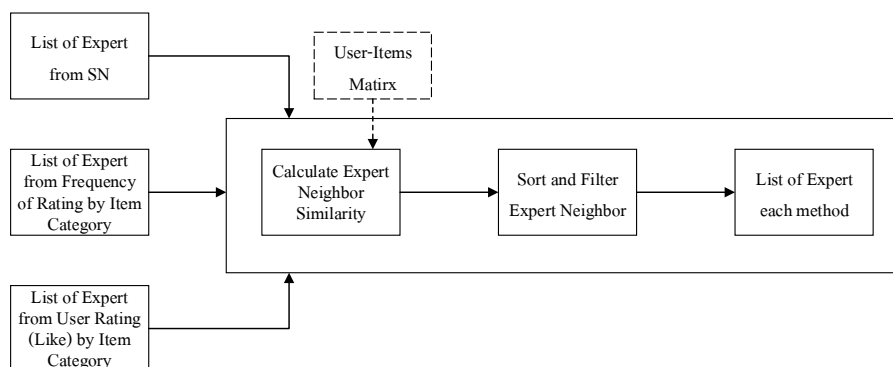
List of Expert from SN

User-Items Matirx

List of Expert from Frequency of Rating by Item Category

Calculate Expert Neighbor Similarity

Sort and Filter Expert Neighbor

List of Expert each method

List of Expert from User Rating (Like) by Item Category